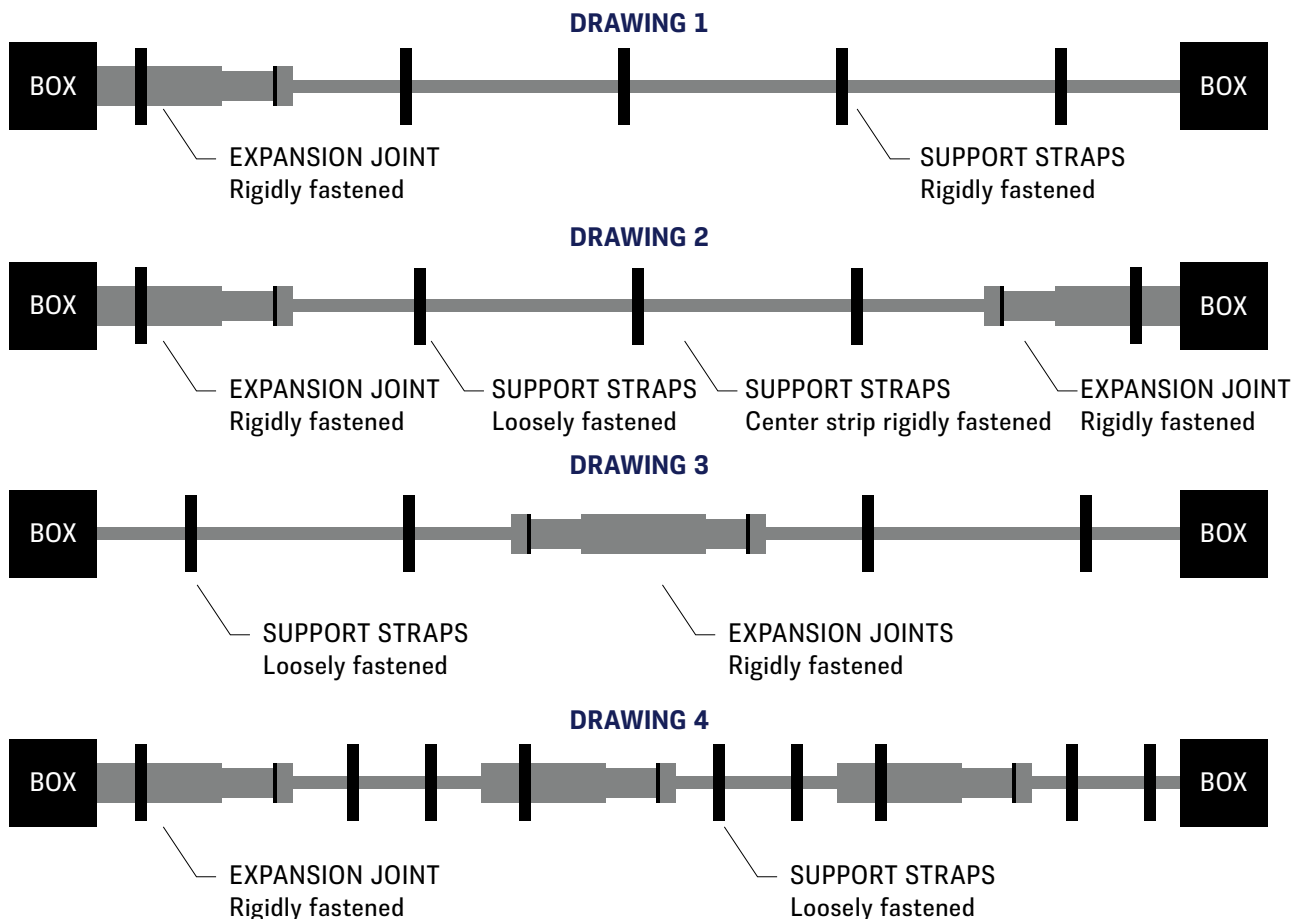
DRAWING 1

BOX

BOX

EXPANSION JOINT
Rigidly fastened

SUPPORT STRAPS
Rigidly fastened

DRAWING 2

BOX

BOX

EXPANSION JOINT
Rigidly fastened

SUPPORT STRAPS
Loosely fastened

SUPPORT STRAPS
Center strip rigidly fastened

EXPANSION JOINT
Rigidly fastened

DRAWING 3

BOX

BOX

SUPPORT STRAPS
Loosely fastened

EXPANSION JOINTS
Rigidly fastened

DRAWING 4

BOX

BOX

EXPANSION JOINT
Rigidly fastened

SUPPORT STRAPS
Loosely fastened